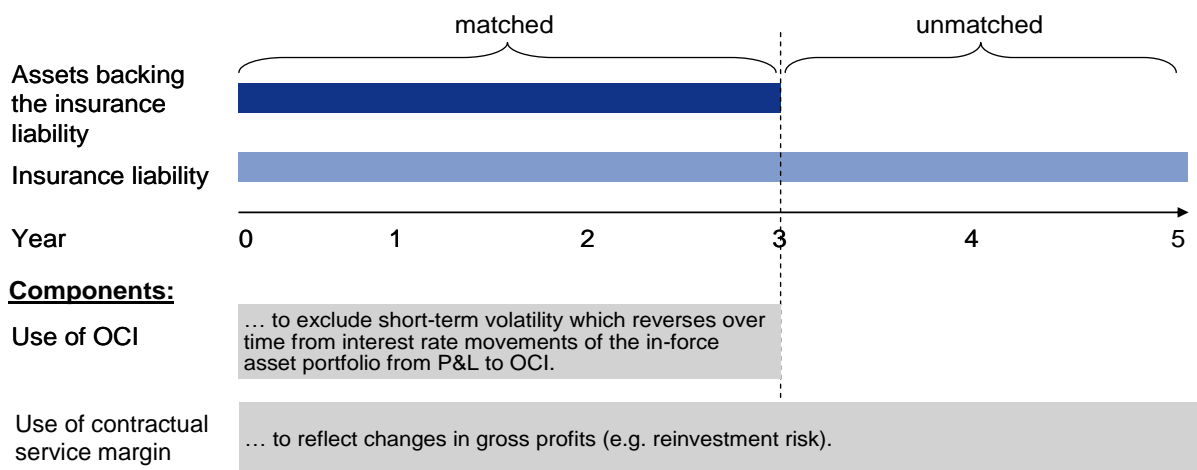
matched

unmatched

Assets backing the insurance liability

Insurance liability

Year

0 1 2 3 4 5

**Components:**

Use of OCI

… to exclude short-term volatility which reverses over time from interest rate movements of the in-force asset portfolio from P&L to OCI.

Use of contractual service margin

… to reflect changes in gross profits (e.g. reinvestment risk).